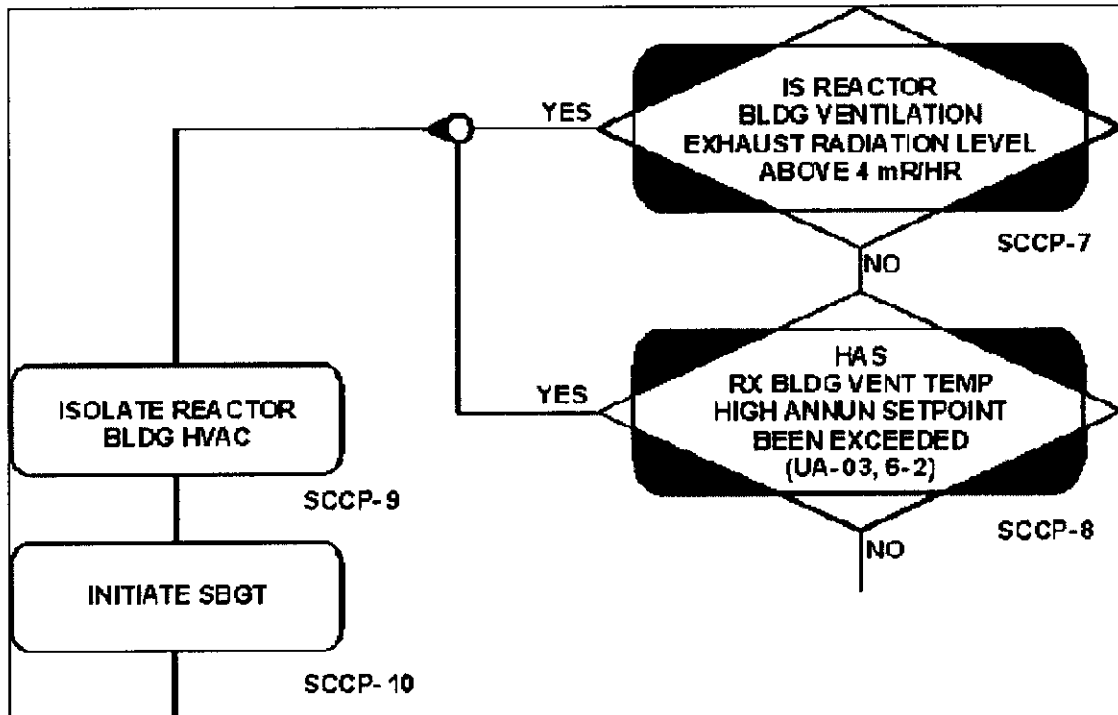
IS REACTOR BLDG VENTILATION EXHAUST RADIATION LEVEL ABOVE 4 mR/HR

YES

SCCP-7

NO

HAS RX BLDG VENT TEMP HIGH ANNUN SETPOINT BEEN EXCEEDED (UA-03, 6-2)

YES

ISOLATE REACTOR BLDG HVAC

SCCP-9

SCCP-8

NO

INITIATE SBGT

SCCP-10